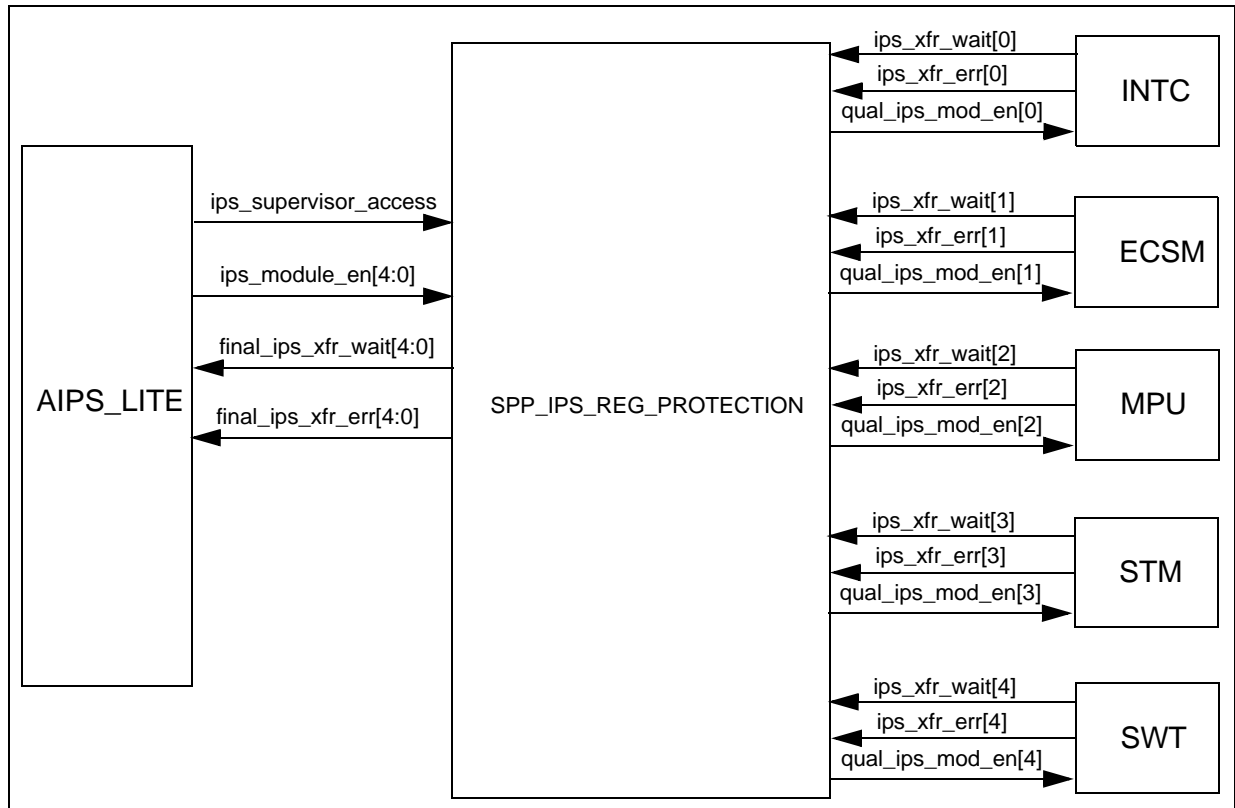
AIPS_LITE

ips_supervisor_access

ips_module_en[4:0]

final_ips_xfr_wait[4:0]

final_ips_xfr_err[4:0]

SPP_IPS_REG_PROTECTION

ips_xfr_wait[0]

ips_xfr_err[0]

qual_ips_mod_en[0]

INTC

ips_xfr_wait[1]

ips_xfr_err[1]

qual_ips_mod_en[1]

ECSM

ips_xfr_wait[2]

ips_xfr_err[2]

qual_ips_mod_en[2]

MPU

ips_xfr_wait[3]

ips_xfr_err[3]

qual_ips_mod_en[3]

STM

ips_xfr_wait[4]

ips_xfr_err[4]

qual_ips_mod_en[4]

SWT